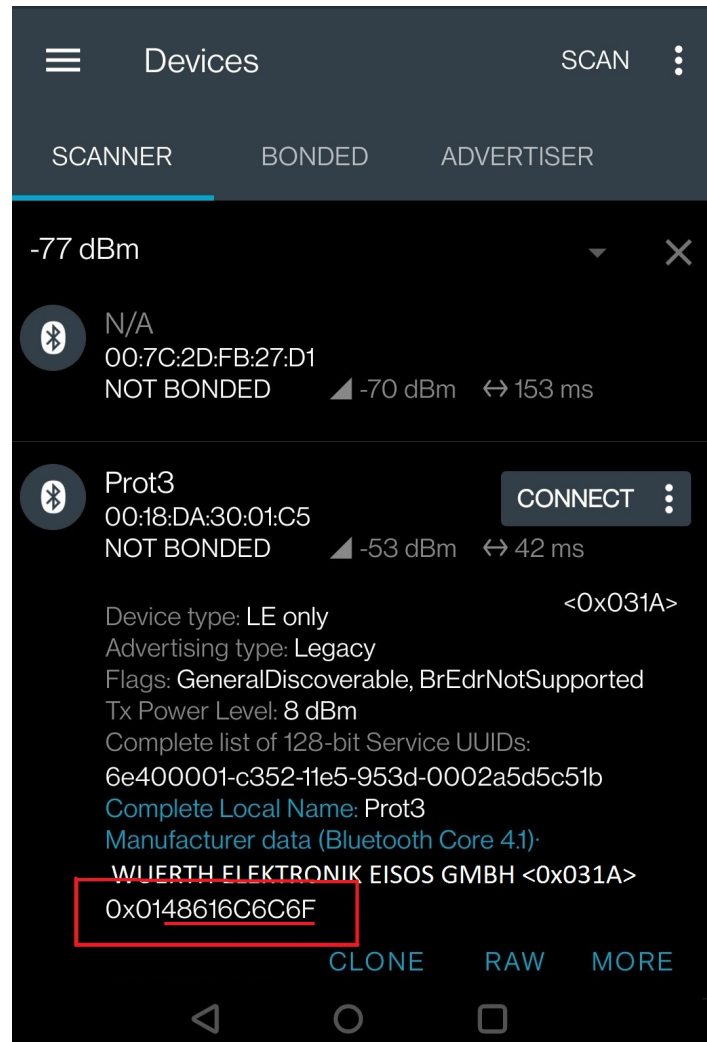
Devices SCAN

SCANNER BONDED ADVERTISER

-77 dBm

N/A
00:7C:2D:FB:27:D1
NOT BONDED -70 dBm ↔ 153 ms

Prot3
00:18:DA:30:01:C5
NOT BONDED -53 dBm ↔ 42 ms

CONNECT

<0x031A>

Device type: LE only
Advertising type: Legacy
Flags: GeneralDiscoverable, BrEdrNotSupported
Tx Power Level: 8 dBm
Complete list of 128-bit Service UUIDs:
6e400001-c352-11e5-953d-0002a5d5c51b
Complete Local Name: Prot3
Manufacturer data (Bluetooth Core 4.1):
WUERTH ELEKTRONIK EISOS GMBH <0x031A>
0x0148616C6C6F

CLONE RAW MORE